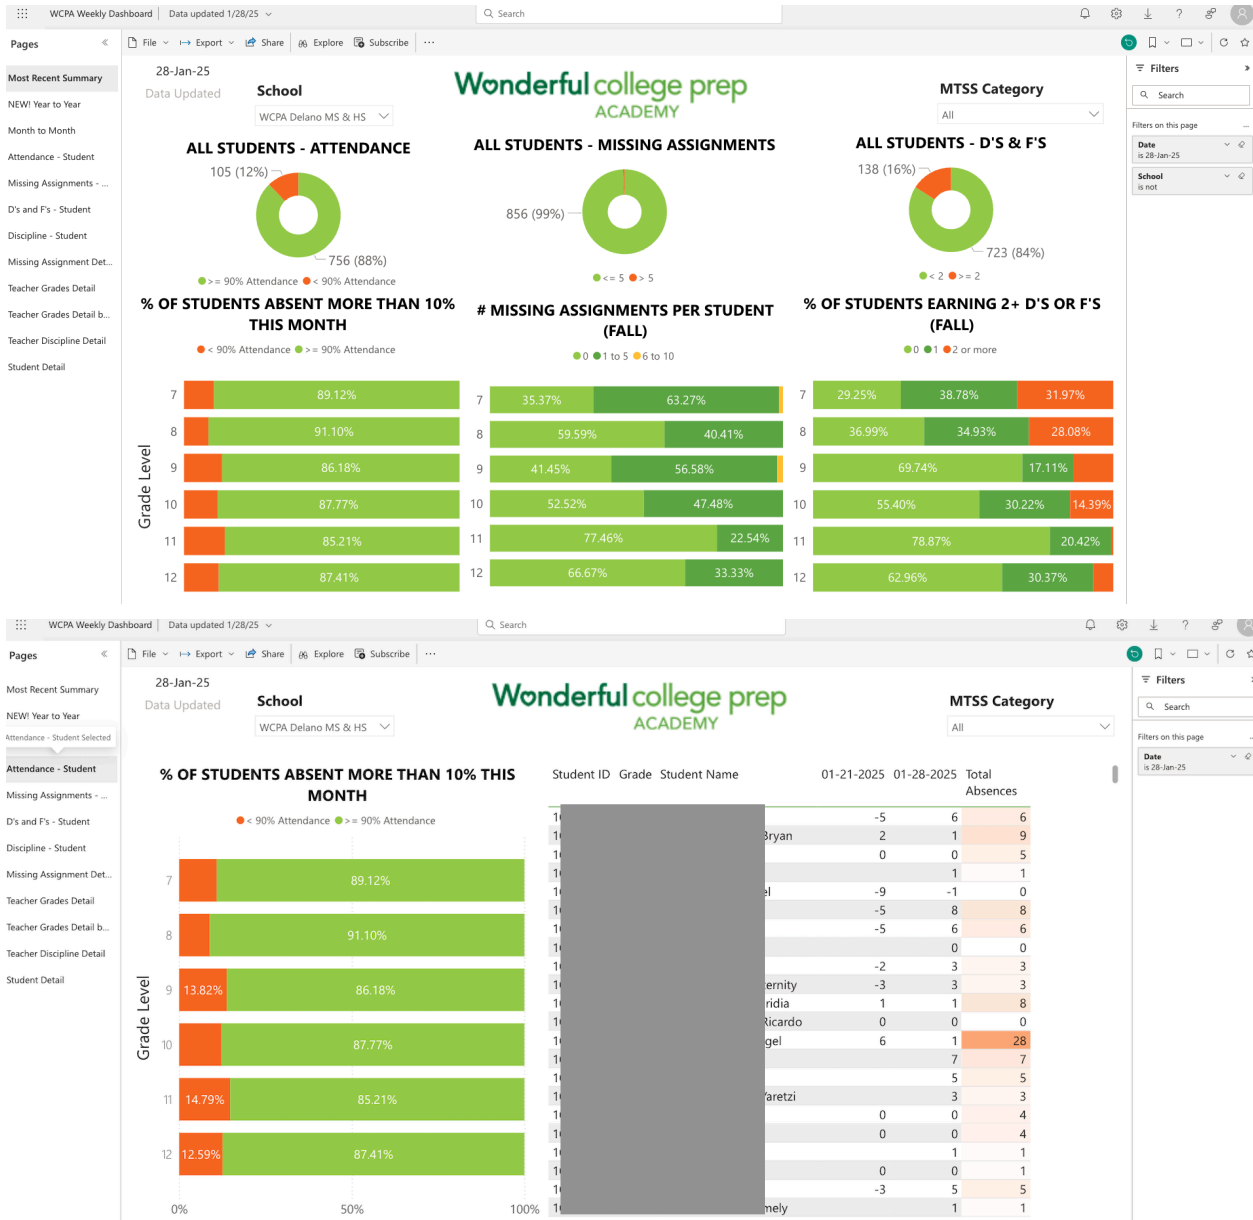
WCPA Weekly Dashboard | Data updated 1/28/25

Search

Pages

Most Recent Summary
NEW! Year to Year
Month to Month
Attendance - Student
Missing Assignments - ...
D's and F's - Student
Discipline - Student
Missing Assignment Det...
Teacher Grades Detail
Teacher Grades Detail b...
Teacher Discipline Detail
Student Detail

File | Export | Share | Explore | Subscribe | ...

28-Jan-25
Data Updated

School
WCPA Delano MS & HS

Wonderful college prep ACADEMY

MTSS Category
All

Filters
Search
Filters on this page
Date
is 28-Jan-25
School
is not

ALL STUDENTS - ATTENDANCE
105 (12%)
756 (88%)
>= 90% Attendance < 90% Attendance

ALL STUDENTS - MISSING ASSIGNMENTS
856 (99%)
<= 5 > 5

ALL STUDENTS - D'S & F'S
138 (16%)
723 (84%)
< 2 >= 2

% OF STUDENTS ABSENT MORE THAN 10% THIS MONTH
< 90% Attendance >= 90% Attendance

Grade Level

| Grade | |
|---|---|
| 7 | 89.12% |
| 8 | 91.10% |
| 9 | 86.18% |
| 10 | 87.77% |
| 11 | 85.21% |
| 12 | 87.41% |

# MISSING ASSIGNMENTS PER STUDENT (FALL)
0 1 to 5 6 to 10

| Grade | 0 | 1 to 5 |
|---|---|---|
| 7 | 35.37% | 63.27% |
| 8 | 59.59% | 40.41% |
| 9 | 41.45% | 56.58% |
| 10 | 52.52% | 47.48% |
| 11 | 77.46% | 22.54% |
| 12 | 66.67% | 33.33% |

% OF STUDENTS EARNING 2+ D'S OR F'S (FALL)
0 1 2 or more

| Grade | 0 | 1 | 2 or more |
|---|---|---|---|
| 7 | 29.25% | 38.78% | 31.97% |
| 8 | 36.99% | 34.93% | 28.08% |
| 9 | 69.74% | 17.11% | |
| 10 | 55.40% | 30.22% | 14.39% |
| 11 | 78.87% | 20.42% | |
| 12 | 62.96% | 30.37% | |

WCPA Weekly Dashboard | Data updated 1/28/25

Search

Pages

Most Recent Summary
NEW! Year to Year
Attendance - Student Selected
Attendance - Student
Missing Assignments - ...
D's and F's - Student
Discipline - Student
Missing Assignment Det...
Teacher Grades Detail
Teacher Grades Detail b...
Teacher Discipline Detail
Student Detail

File | Export | Share | Explore | Subscribe | ...

28-Jan-25
Data Updated

School
WCPA Delano MS & HS

Wonderful college prep ACADEMY

MTSS Category
All

Filters
Search
Filters on this page
Date
is 28-Jan-25

% OF STUDENTS ABSENT MORE THAN 10% THIS MONTH
< 90% Attendance >= 90% Attendance

Grade Level

| Grade | < 90% | >= 90% |
|---|---|---|
| 7 | | 89.12% |
| 8 | | 91.10% |
| 9 | 13.82% | 86.18% |
| 10 | | 87.77% |
| 11 | 14.79% | 85.21% |
| 12 | 12.59% | 87.41% |

0% 50% 100%

| Student ID | Grade | Student Name | 01-21-2025 | 01-28-2025 | Total Absences |
|---|---|---|---|---|---|
| 1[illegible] | | | -5 | 6 | 6 |
| 1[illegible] | | Bryan | 2 | 1 | 9 |
| 1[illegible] | | | 0 | 0 | 5 |
| 1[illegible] | | | | 1 | 1 |
| 1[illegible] | | el | -9 | -1 | 0 |
| 1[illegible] | | | -5 | 8 | 8 |
| 1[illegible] | | | -5 | 6 | 6 |
| 1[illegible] | | | | 0 | 0 |
| 1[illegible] | | | -2 | 3 | 3 |
| 1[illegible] | | ernity | -3 | 3 | 3 |
| 1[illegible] | | ridia | 1 | 1 | 8 |
| 1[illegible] | | Ricardo | 0 | 0 | 0 |
| 1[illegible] | | gel | 6 | 1 | 28 |
| 1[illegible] | | | | 7 | 7 |
| 1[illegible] | | | | 5 | 5 |
| 1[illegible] | | aretzi | | 3 | 3 |
| 1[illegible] | | | 0 | 0 | 4 |
| 1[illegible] | | | 0 | 0 | 4 |
| 1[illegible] | | | | 1 | 1 |
| 1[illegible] | | | 0 | 0 | 1 |
| 1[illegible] | | | -3 | 5 | 5 |
| 1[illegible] | | mely | | 1 | 1 |